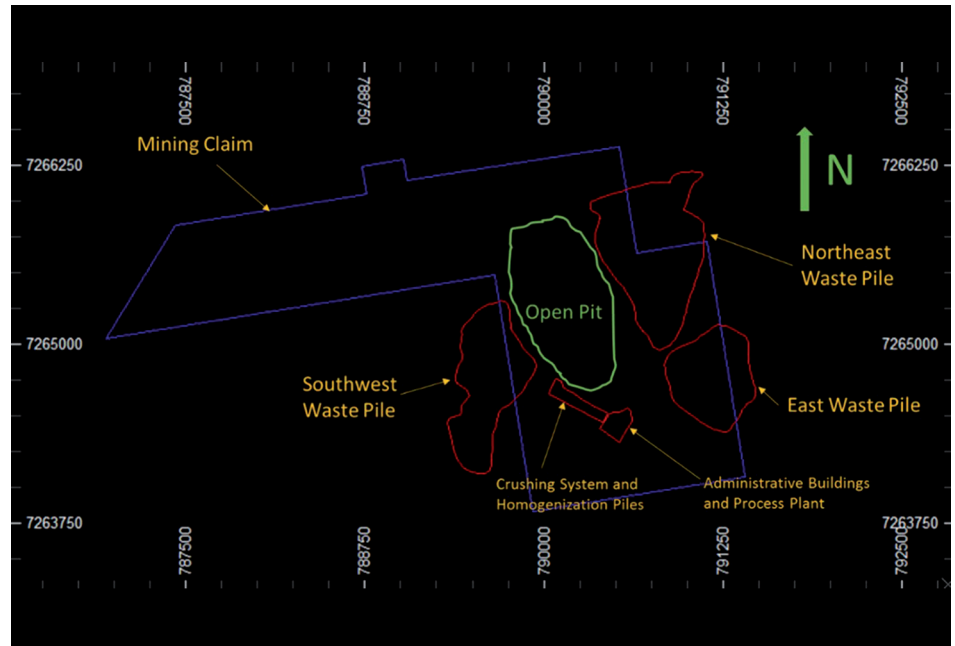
787500
788750
790000
791250
792500

7266250
7266250

Mining Claim

N

Northeast Waste Pile

Open Pit

7265000
7265000

Southwest Waste Pile

East Waste Pile

Crushing System and Homogenization Piles

Administrative Buildings and Process Plant

7263750
7263750

787500
788750
790000
791250
792500